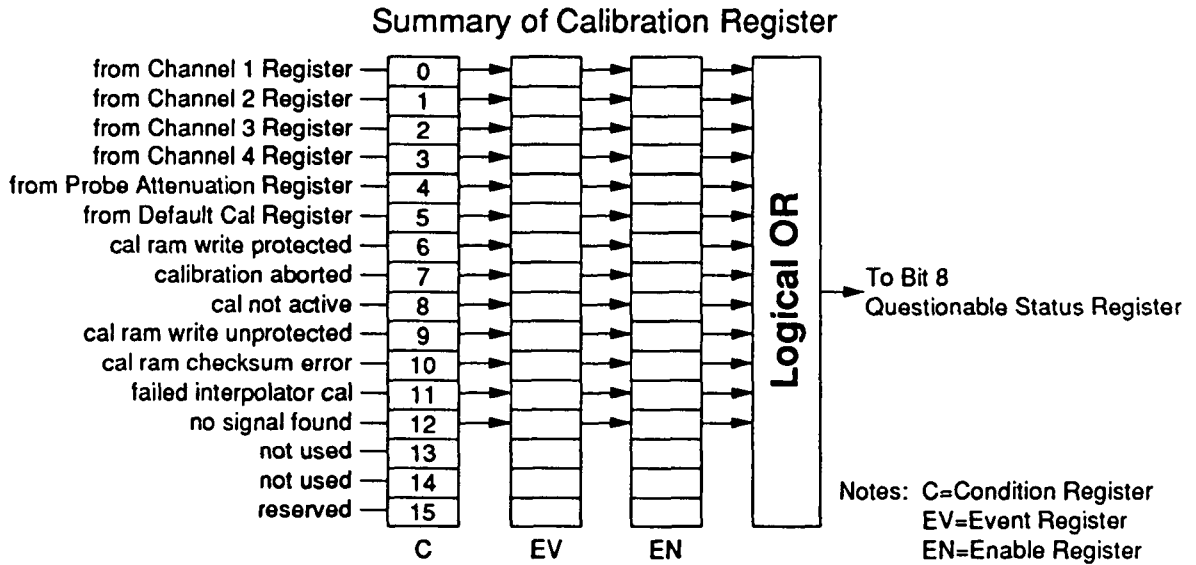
Summary of Calibration Register

from Channel 1 Register
from Channel 2 Register
from Channel 3 Register
from Channel 4 Register
from Probe Attenuation Register
from Default Cal Register
cal ram write protected
calibration aborted
cal not active
cal ram write unprotected
cal ram checksum error
failed interpolator cal
no signal found
not used
not used
reserved

0
1
2
3
4
5
6
7
8
9
10
11
12
13
14
15

C
EV
EN

Logical OR

To Bit 8
Questionable Status Register

Notes: C=Condition Register
EV=Event Register
EN=Enable Register